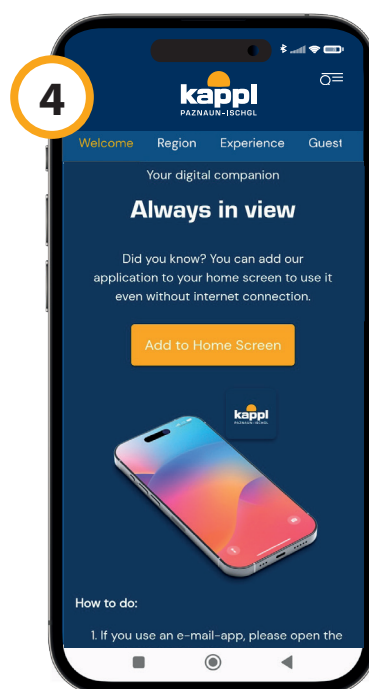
4

kappl
PAZNAUN-ISCHGL

Welcome Region Experience Guest

Your digital companion

Always in view

Did you know? You can add our application to your home screen to use it even without internet connection.

Add to Home Screen

kappl
PAZNAUN-ISCHGL

How to do:

1. If you use an e-mail-app, please open the